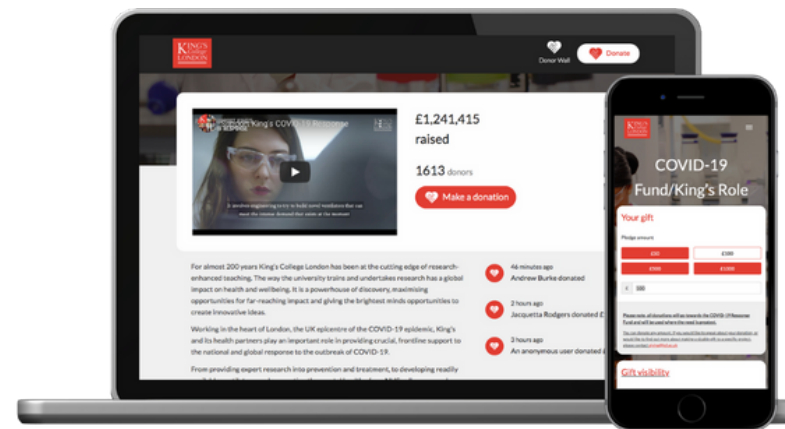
King's College LONDON

Donor Wall

Donate

King's COVID-19 Response

It involves engineering teams to build novel ventilators that can meet the intense demand that exists at the moment

£1,241,415
raised

1613 donors

Make a donation

For almost 200 years King's College London has been at the cutting edge of research-enhanced teaching. The way the university trains and undertakes research has a global impact on health and wellbeing. It is a powerhouse of discovery, maximising opportunities for far-reaching impact and giving the brightest minds opportunities to create innovative ideas.

Working in the heart of London, the UK epicentre of the COVID-19 epidemic, King's and its health partners play an important role in providing crucial, frontline support to the national and global response to the outbreak of COVID-19.

From providing expert research into prevention and treatment, to developing readily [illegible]

46 minutes ago
Andrew Burke donated

2 hours ago
Jacquetta Rodgers donated £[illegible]

3 hours ago
An anonymous user donated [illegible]

King's College LONDON

COVID-19 Fund/King's Role

Your gift

Pledge amount

£50
£100
£500
£1000

£ 500

Please note, all donations will go towards the COVID-19 Response Fund and will be used where the need is greatest.

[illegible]

Gift visibility